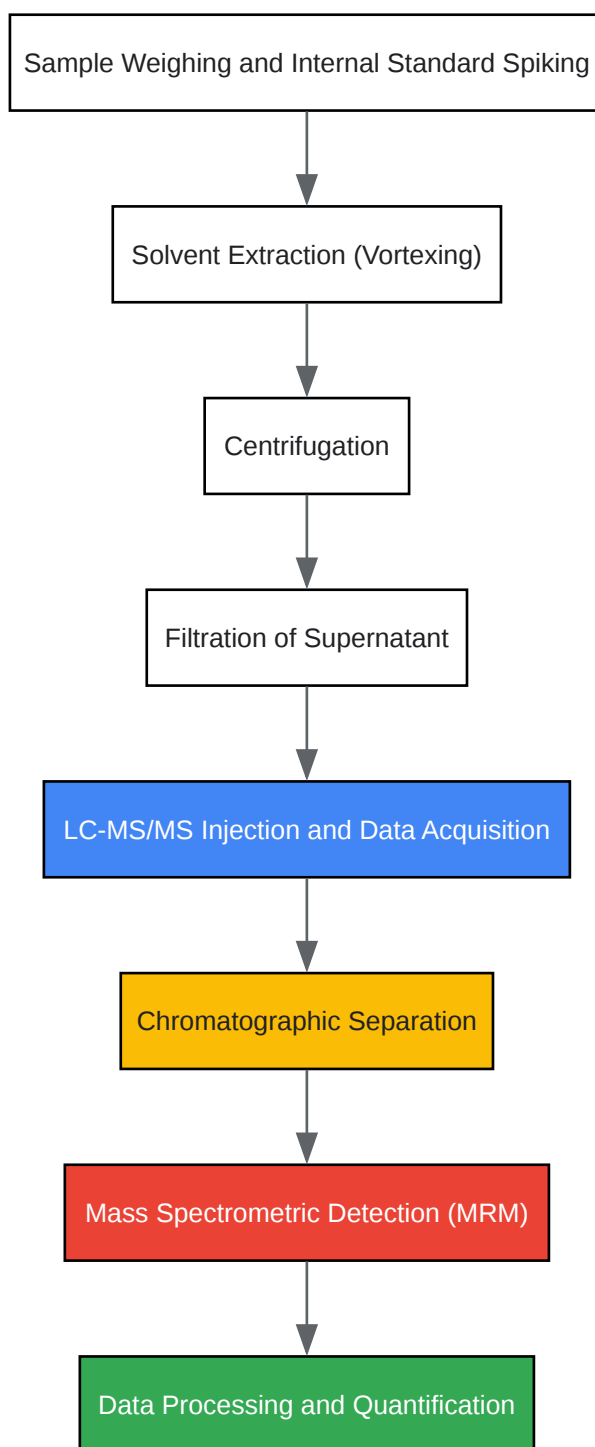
Sample Weighing and Internal Standard Spiking

Solvent Extraction (Vortexing)

Centrifugation

Filtration of Supernatant

LC-MS/MS Injection and Data Acquisition

Chromatographic Separation

Mass Spectrometric Detection (MRM)

Data Processing and Quantification